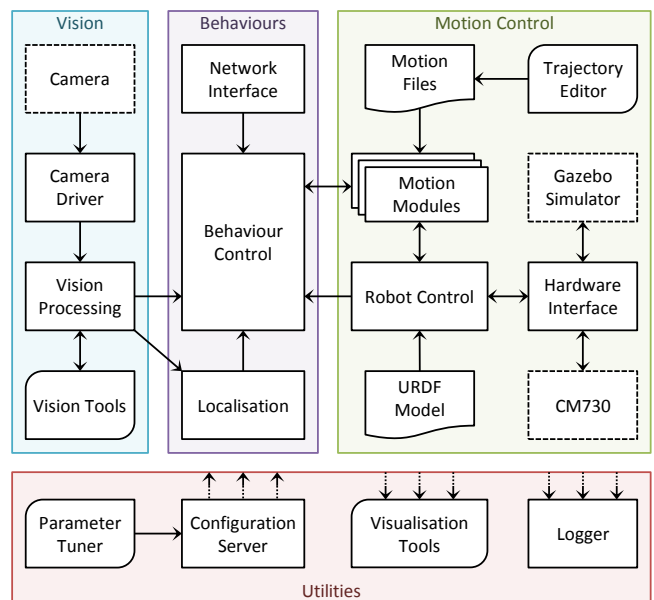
Vision

Camera

Camera Driver

Vision Processing

Vision Tools

Behaviours

Network Interface

Behaviour Control

Localisation

Motion Control

Motion Files

Trajectory Editor

Motion Modules

Gazebo Simulator

Robot Control

Hardware Interface

URDF Model

CM730

Parameter Tuner

Configuration Server

Visualisation Tools

Logger

Utilities